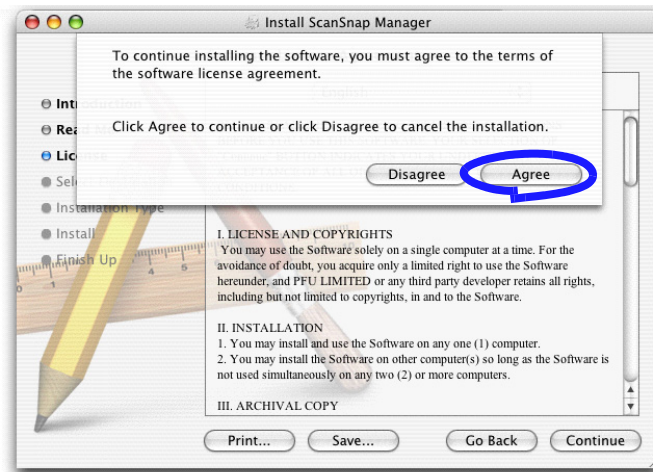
Install ScanSnap Manager

To continue installing the software, you must agree to the terms of the software license agreement.

Click Agree to continue or click Disagree to cancel the installation.

Disagree

Agree

Intr

Rea

Lic

Sel

Installation Type

Install

Finish Up

I. LICENSE AND COPYRIGHTS
You may use the Software solely on a single computer at a time. For the avoidance of doubt, you acquire only a limited right to use the Software hereunder, and PFU LIMITED or any third party developer retains all rights, including but not limited to copyrights, in and to the Software.

II. INSTALLATION
1. You may install and use the Software on any one (1) computer.
2. You may install the Software on other computer(s) so long as the Software is not used simultaneously on any two (2) or more computers.

III. ARCHIVAL COPY

Print...

Save...

Go Back

Continue